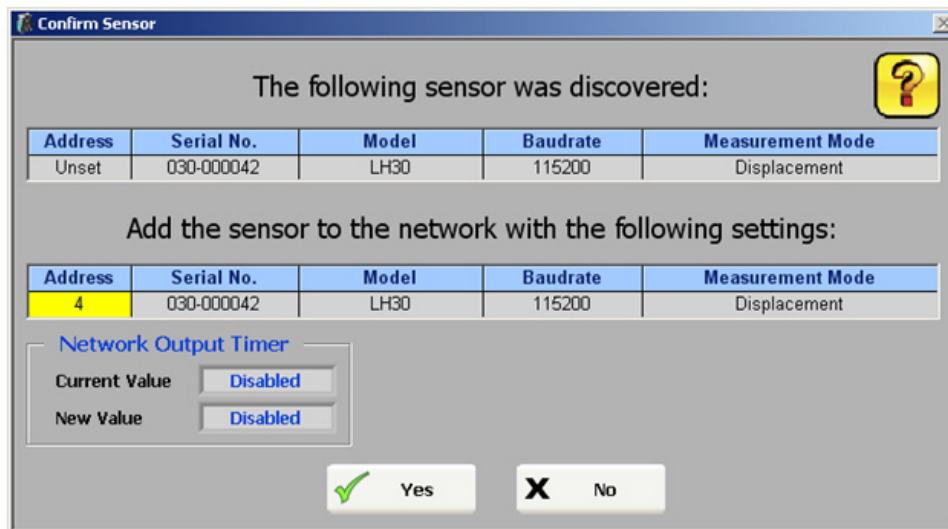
Confirm Sensor

The following sensor was discovered:

| Address | Serial No. | Model | Baudrate | Measurement Mode |
|---|---|---|---|---|
| Unset | 030-000042 | LH30 | 115200 | Displacement |

Add the sensor to the network with the following settings:

| Address | Serial No. | Model | Baudrate | Measurement Mode |
|---|---|---|---|---|
| 4 | 030-000042 | LH30 | 115200 | Displacement |

Network Output Timer
Current Value Disabled
New Value Disabled

Yes
No